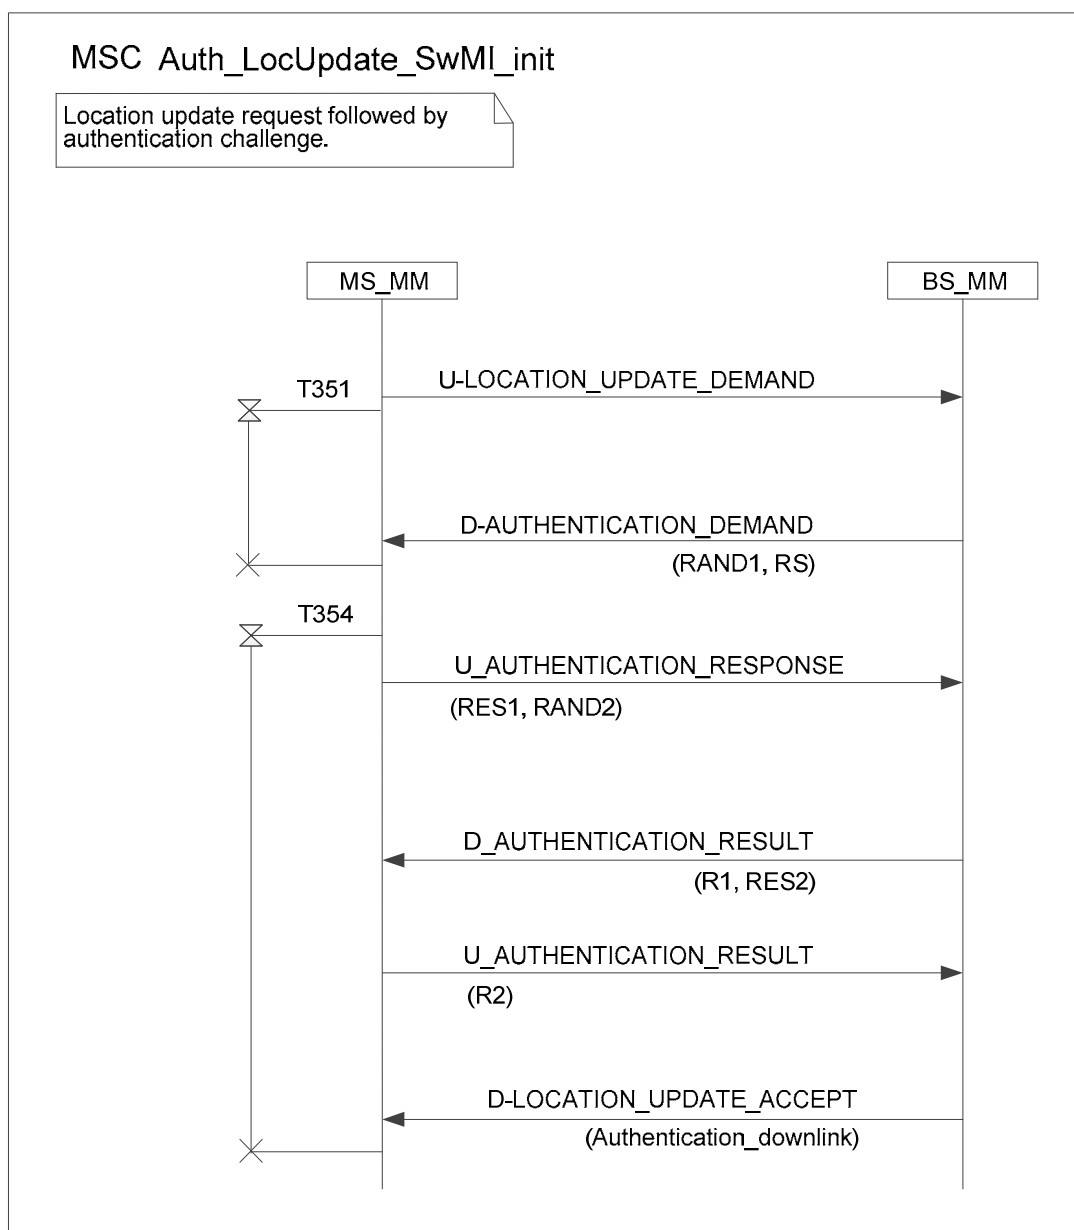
MSC Auth_LocUpdate_SwMI_init

Location update request followed by authentication challenge.

MS_MM

BS_MM

T351

U-LOCATION_UPDATE_DEMAND

D-AUTHENTICATION_DEMAND

(RAND1, RS)

T354

U_AUTHENTICATION_RESPONSE

(RES1, RAND2)

D_AUTHENTICATION_RESULT

(R1, RES2)

U_AUTHENTICATION_RESULT

(R2)

D-LOCATION_UPDATE_ACCEPT

(Authentication_downlink)